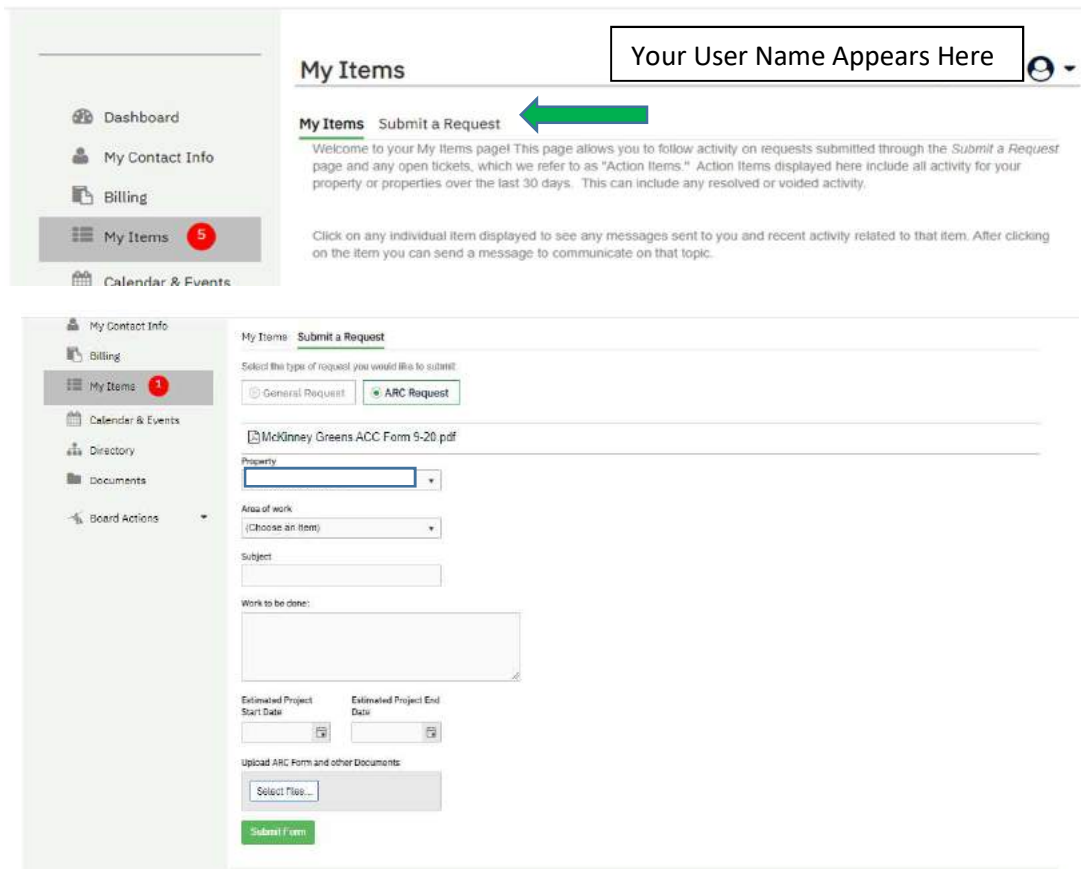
Dashboard
My Contact Info
Billing
My Items 5
Calendar & Events

My Items

Your User Name Appears Here

My Items Submit a Request

Welcome to your My Items page! This page allows you to follow activity on requests submitted through the Submit a Request page and any open tickets, which we refer to as "Action Items." Action Items displayed here include all activity for your property or properties over the last 30 days. This can include any resolved or voided activity.

Click on any individual item displayed to see any messages sent to you and recent activity related to that item. After clicking on the item you can send a message to communicate on that topic.

My Contact Info
Billing
My Items 1
Calendar & Events
Directory
Documents
Board Actions

My Items Submit a Request

Select the type of request you would like to submit:

General Request ARC Request

McKinney Greens ACC Form 9-20.pdf

Property

Area of work
(Choose an item)

Subject

Work to be done:

Estimated Project Start Date

Estimated Project End Date

Upload ARC Form and other Documents

Select files...

Submit Form